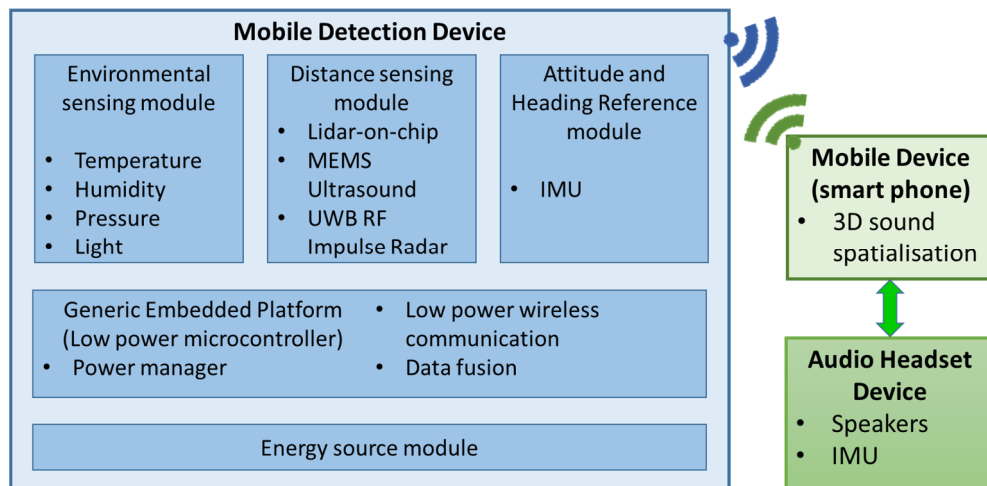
Mobile Detection Device

Environmental sensing module

- Temperature
- Humidity
- Pressure
- Light

Distance sensing module

- Lidar-on-chip
- MEMS Ultrasound
- UWB RF Impulse Radar

Attitude and Heading Reference module

- IMU

Generic Embedded Platform (Low power microcontroller)

- Power manager

- Low power wireless communication
- Data fusion

Energy source module

Mobile Device (smart phone)

- 3D sound spatialisation

Audio Headset Device

- Speakers
- IMU